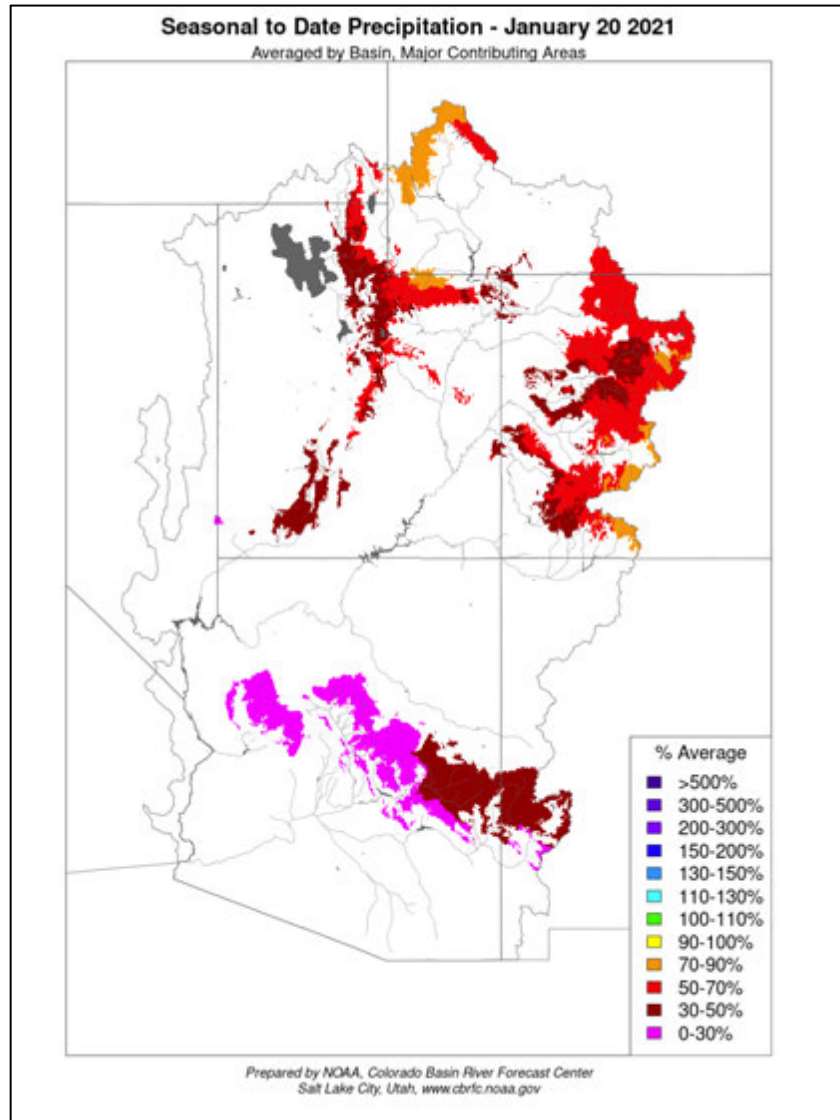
Seasonal to Date Precipitation - January 20 2021
Averaged by Basin, Major Contributing Areas

% Average
>500%
300-500%
200-300%
150-200%
130-150%
110-130%
100-110%
90-100%
70-90%
50-70%
30-50%
0-30%

Prepared by NOAA, Colorado Basin River Forecast Center
Salt Lake City, Utah, www.cbrfc.noaa.gov